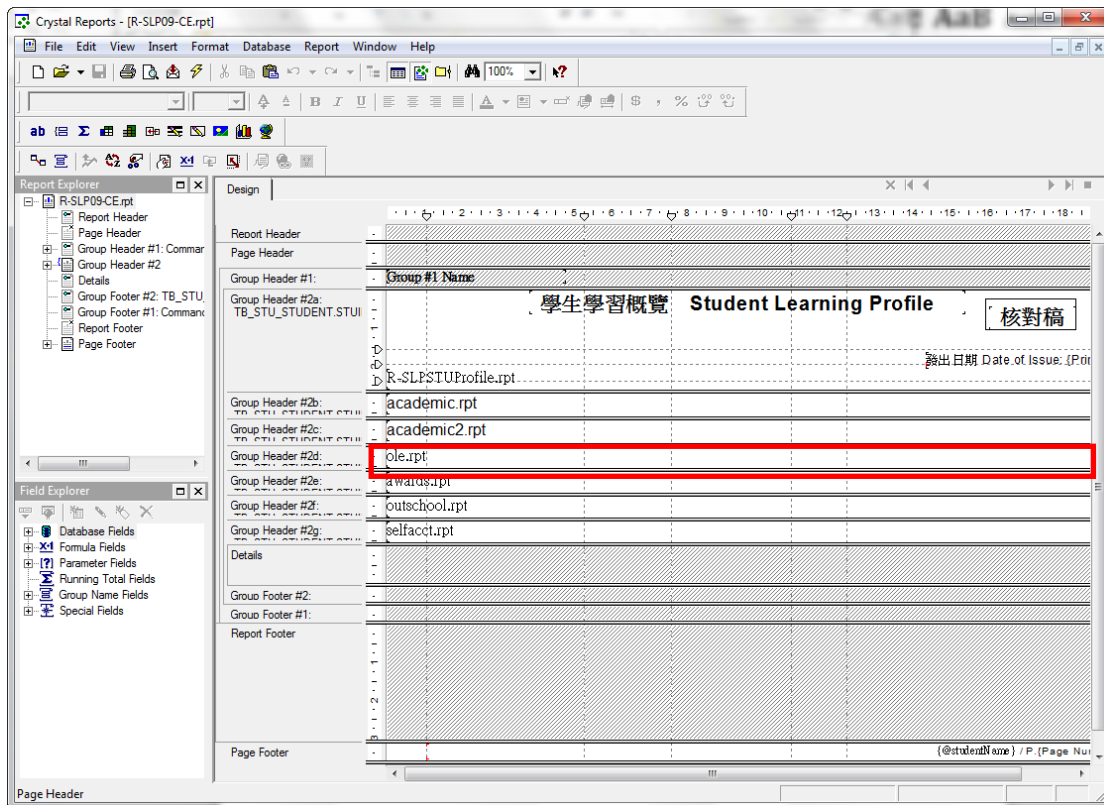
Crystal Reports - [R-SLP09-CE.rpt]

File Edit View Insert Format Database Report Window Help

100%

Report Explorer

R-SLP09-CE.rpt
Report Header
Page Header
Group Header #1: Commar
Group Header #2
Details
Group Footer #2: TB_STU_
Group Footer #1: Commanc
Report Footer
Page Footer

Field Explorer

Database Fields
Formula Fields
Parameter Fields
Running Total Fields
Group Name Fields
Special Fields

Design

1 2 3 4 5 6 7 8 9 10 11 12 13 14 15 16 17 18

Report Header
Page Header
Group Header #1:
Group #1 Name
Group Header #2a: TB_STU_STUDENT.STUI
學生學習概覽 Student Learning Profile 核對稿
發出日期 Date of Issue: {Prin
R-SLPSTUProfile.rpt
Group Header #2b:
academic.rpt
Group Header #2c:
academic2.rpt
Group Header #2d:
ole.rpt
Group Header #2e:
awards.rpt
Group Header #2f:
outschool.rpt
Group Header #2g:
selfacct.rpt
Details
Group Footer #2:
Group Footer #1:
Report Footer
Page Footer
{@studentName} / P.{Page Nu

Page Header